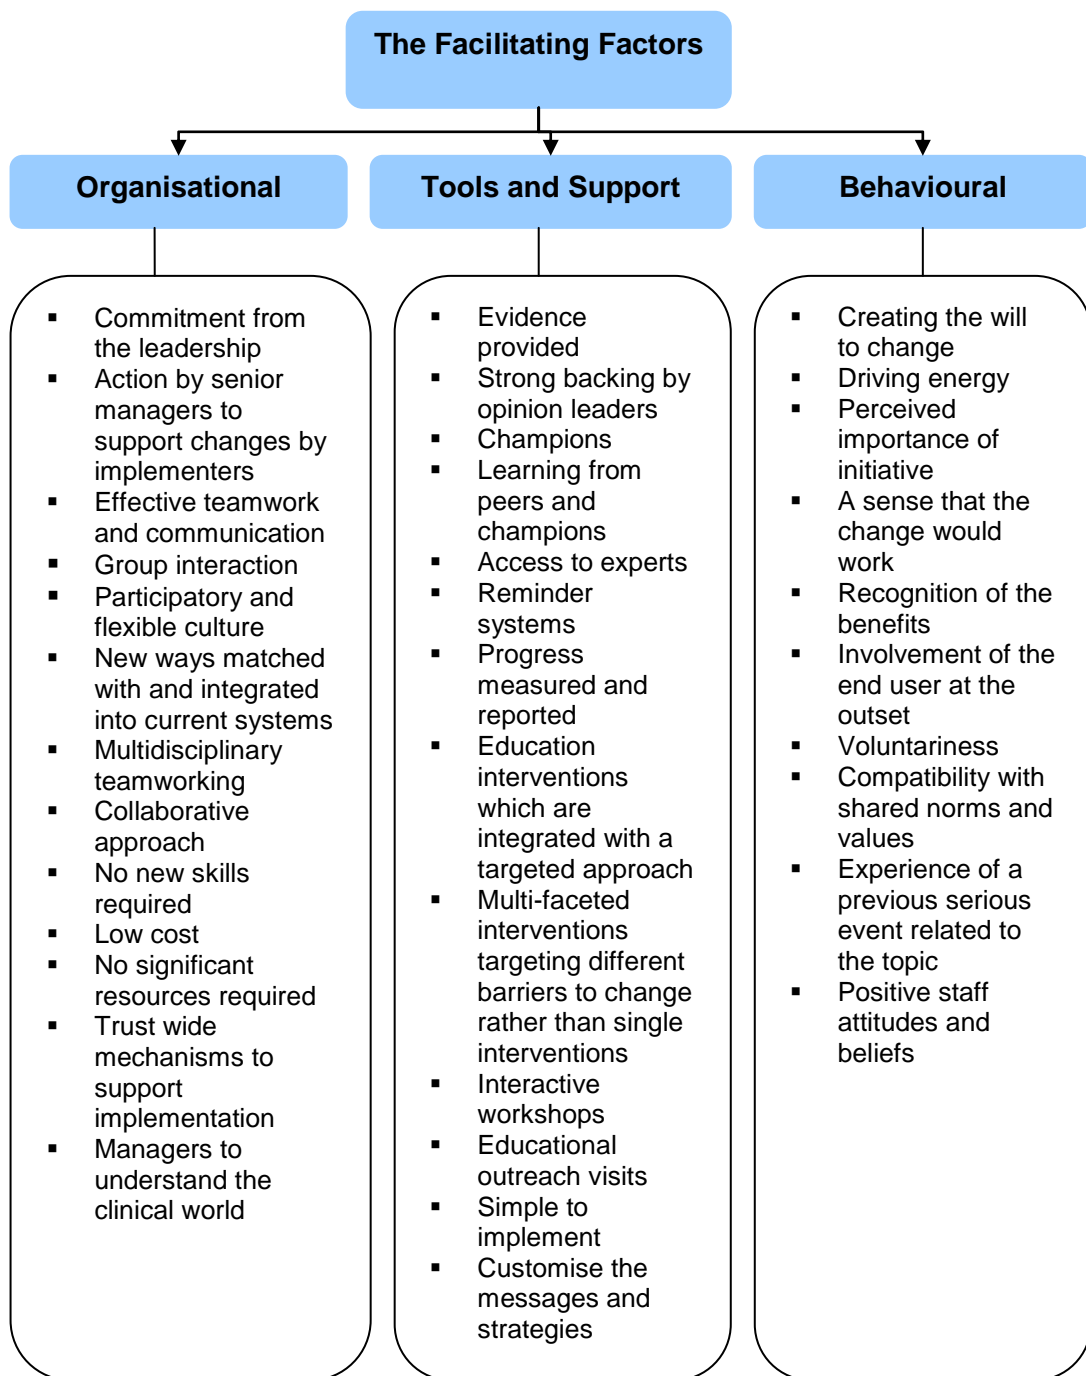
The Facilitating Factors

Organisational

- Commitment from the leadership
- Action by senior managers to support changes by implementers
- Effective teamwork and communication
- Group interaction
- Participatory and flexible culture
- New ways matched with and integrated into current systems
- Multidisciplinary teamworking
- Collaborative approach
- No new skills required
- Low cost
- No significant resources required
- Trust wide mechanisms to support implementation
- Managers to understand the clinical world

Tools and Support

- Evidence provided
- Strong backing by opinion leaders
- Champions
- Learning from peers and champions
- Access to experts
- Reminder systems
- Progress measured and reported
- Education interventions which are integrated with a targeted approach
- Multi-faceted interventions targeting different barriers to change rather than single interventions
- Interactive workshops
- Educational outreach visits
- Simple to implement
- Customise the messages and strategies

Behavioural

- Creating the will to change
- Driving energy
- Perceived importance of initiative
- A sense that the change would work
- Recognition of the benefits
- Involvement of the end user at the outset
- Voluntariness
- Compatibility with shared norms and values
- Experience of a previous serious event related to the topic
- Positive staff attitudes and beliefs